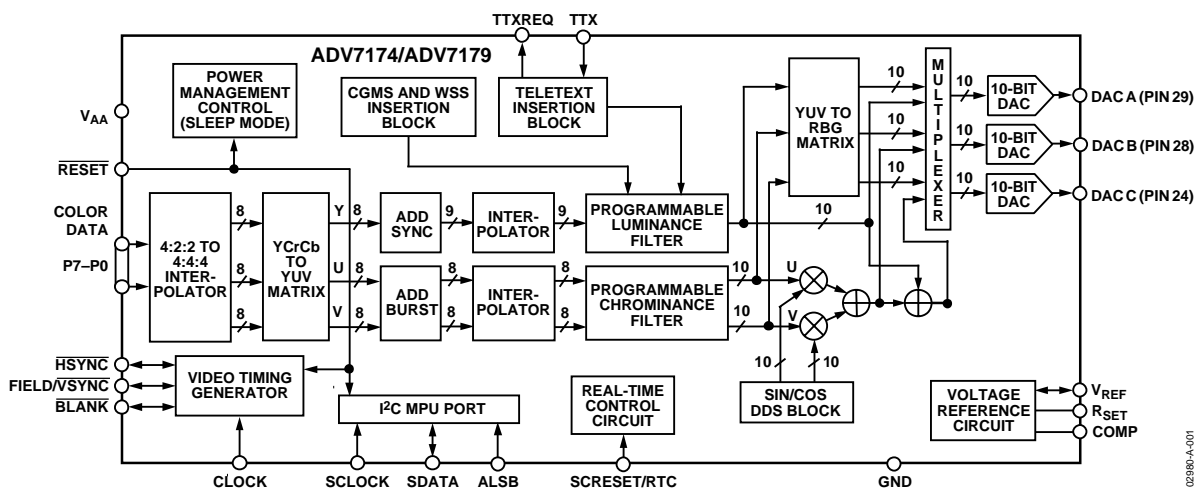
TTXREQ TTX

ADV7174/ADV7179

POWER MANAGEMENT CONTROL (SLEEP MODE)

CGMS AND WSS INSERTION BLOCK

TELETEXT INSERTION BLOCK

YUV TO RBG MATRIX

MULTIPLEXER

10-BIT DAC

DAC A (PIN 29)

10-BIT DAC

DAC B (PIN 28)

10-BIT DAC

DAC C (PIN 24)

$V_{AA}$

$\overline{RESET}$

COLOR DATA

P7–P0

4:2:2 TO 4:4:4 INTERPOLATOR

YCrCb TO YUV MATRIX

Y U V

ADD SYNC

INTERPOLATOR

PROGRAMMABLE LUMINANCE FILTER

ADD BURST

INTERPOLATOR

PROGRAMMABLE CHROMINANCE FILTER

8 8 8 8 9 9 8 8 8 8 10 10 10 10 10 10 10 10 10 10

U V

$\overline{HSYNC}$

FIELD/$\overline{VSYNC}$

$\overline{BLANK}$

VIDEO TIMING GENERATOR

$I^2C$ MPU PORT

REAL-TIME CONTROL CIRCUIT

SIN/COS DDS BLOCK

VOLTAGE REFERENCE CIRCUIT

$V_{REF}$

$R_{SET}$

COMP

CLOCK SCLOCK SDATA ALSB SCRESET/RTC GND

02980-A-001